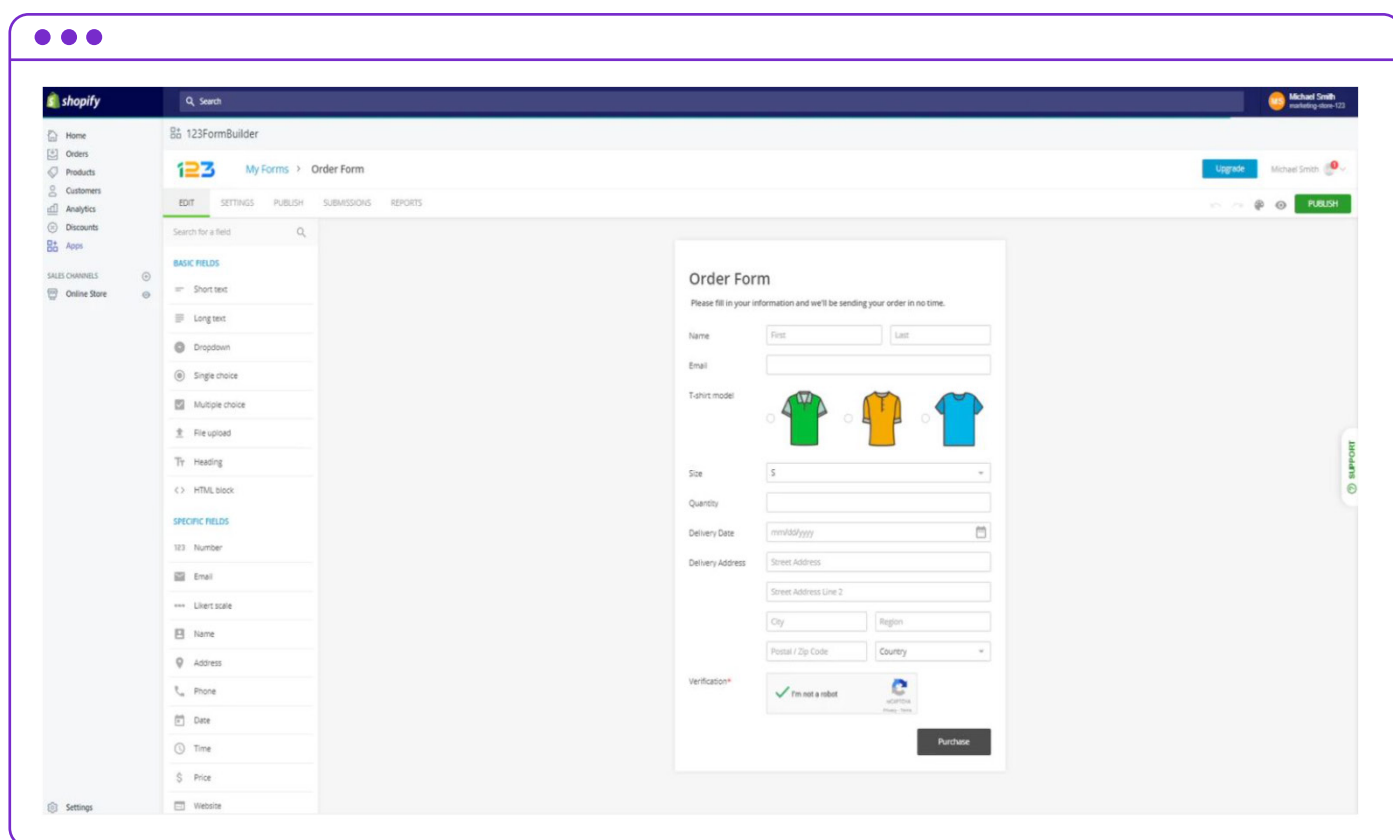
shopify
Search
MS Michael Smith
marketing-store-123

Home
Orders
Products
Customers
Analytics
Discounts
Apps

SALES CHANNELS
Online Store

Settings

123FormBuilder

123 My Forms > Order Form
Upgrade
Michael Smith

EDIT SETTINGS PUBLISH SUBMISSIONS REPORTS
PUBLISH

Search for a field

BASIC FIELDS
Short text
Long text
Dropdown
Single choice
Multiple choice
File upload
Heading
HTML block

SPECIFIC FIELDS
Number
Email
Likert scale
Name
Address
Phone
Date
Time
Price
Website

Order Form
Please fill in your information and we'll be sending your order in no time.

Name First Last
Email
T-shirt model
Size S
Quantity
Delivery Date mm/dd/yyyy
Delivery Address Street Address
Street Address Line 2
City Region
Postal / Zip Code Country
Verification*
I'm not a robot
reCAPTCHA
Privacy - Terms
Purchase

SUPPORT